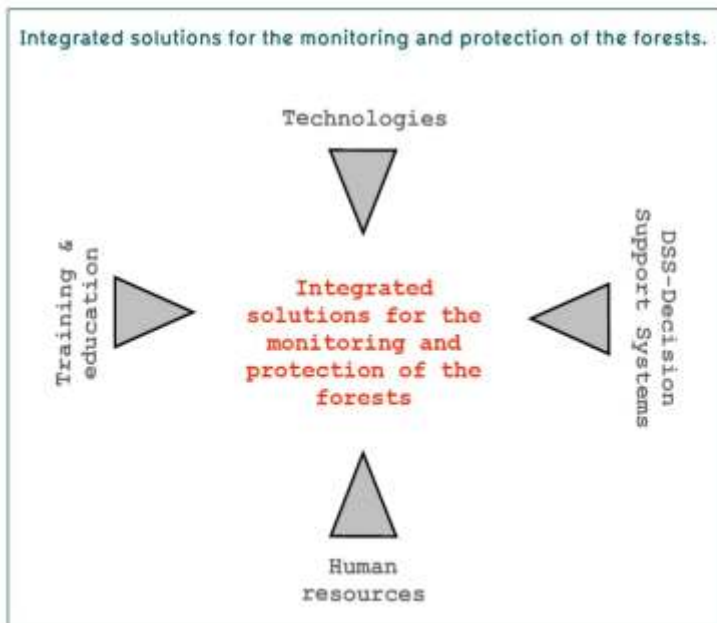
Integrated solutions for the monitoring and protection of the forests.

Technologies

Training & education

Integrated solutions for the monitoring and protection of the forests

DSS-Decision Support Systems

Human resources